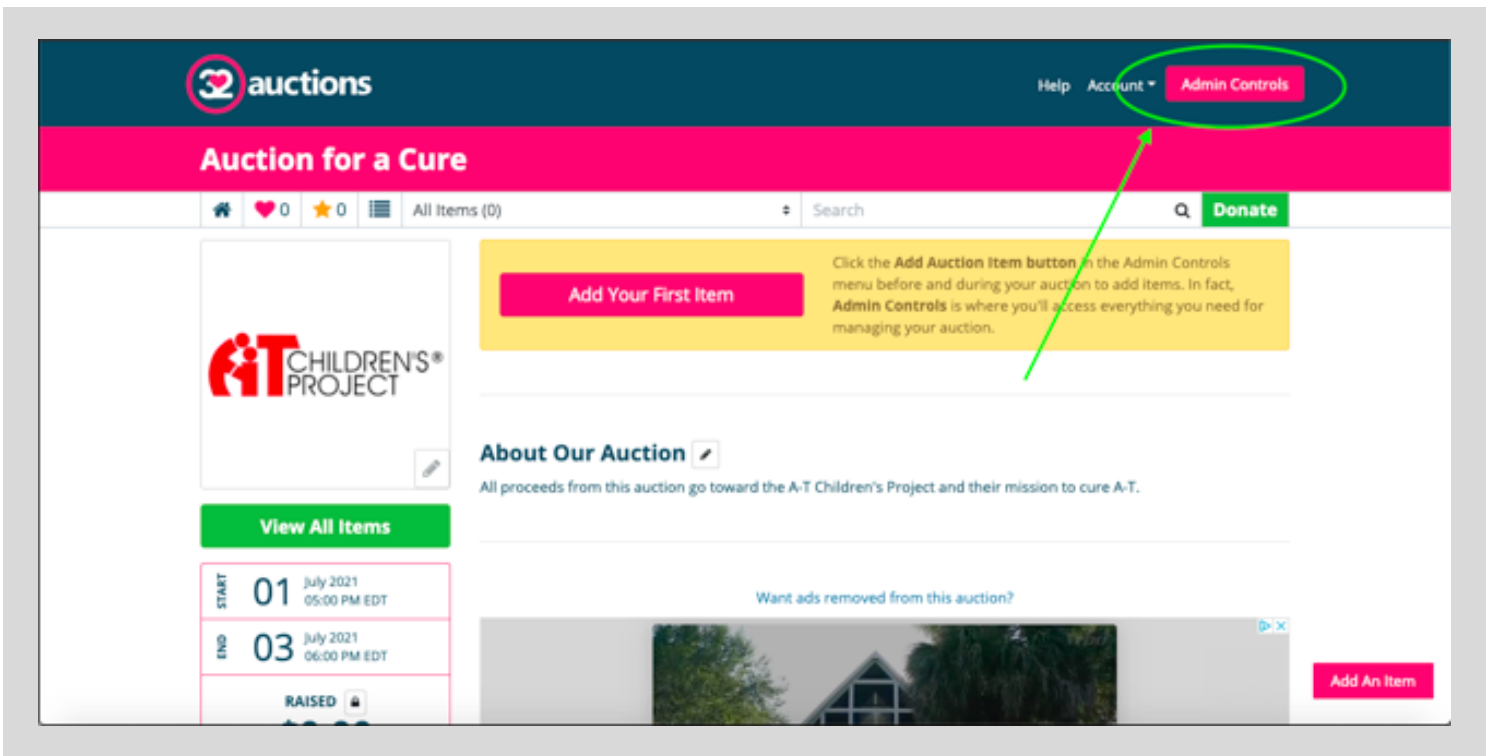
32 auctions

Help Account Admin Controls

Auction for a Cure

0 0 All Items (0) Search Donate

Add Your First Item

Click the Add Auction Item button in the Admin Controls menu before and during your auction to add items. In fact, Admin Controls is where you'll access everything you need for managing your auction.

A-T CHILDREN'S® PROJECT

About Our Auction

All proceeds from this auction go toward the A-T Children's Project and their mission to cure A-T.

View All Items

START 01 July 2021 05:00 PM EDT

END 03 July 2021 06:00 PM EDT

RAISED

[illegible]

Want ads removed from this auction?

Add An Item